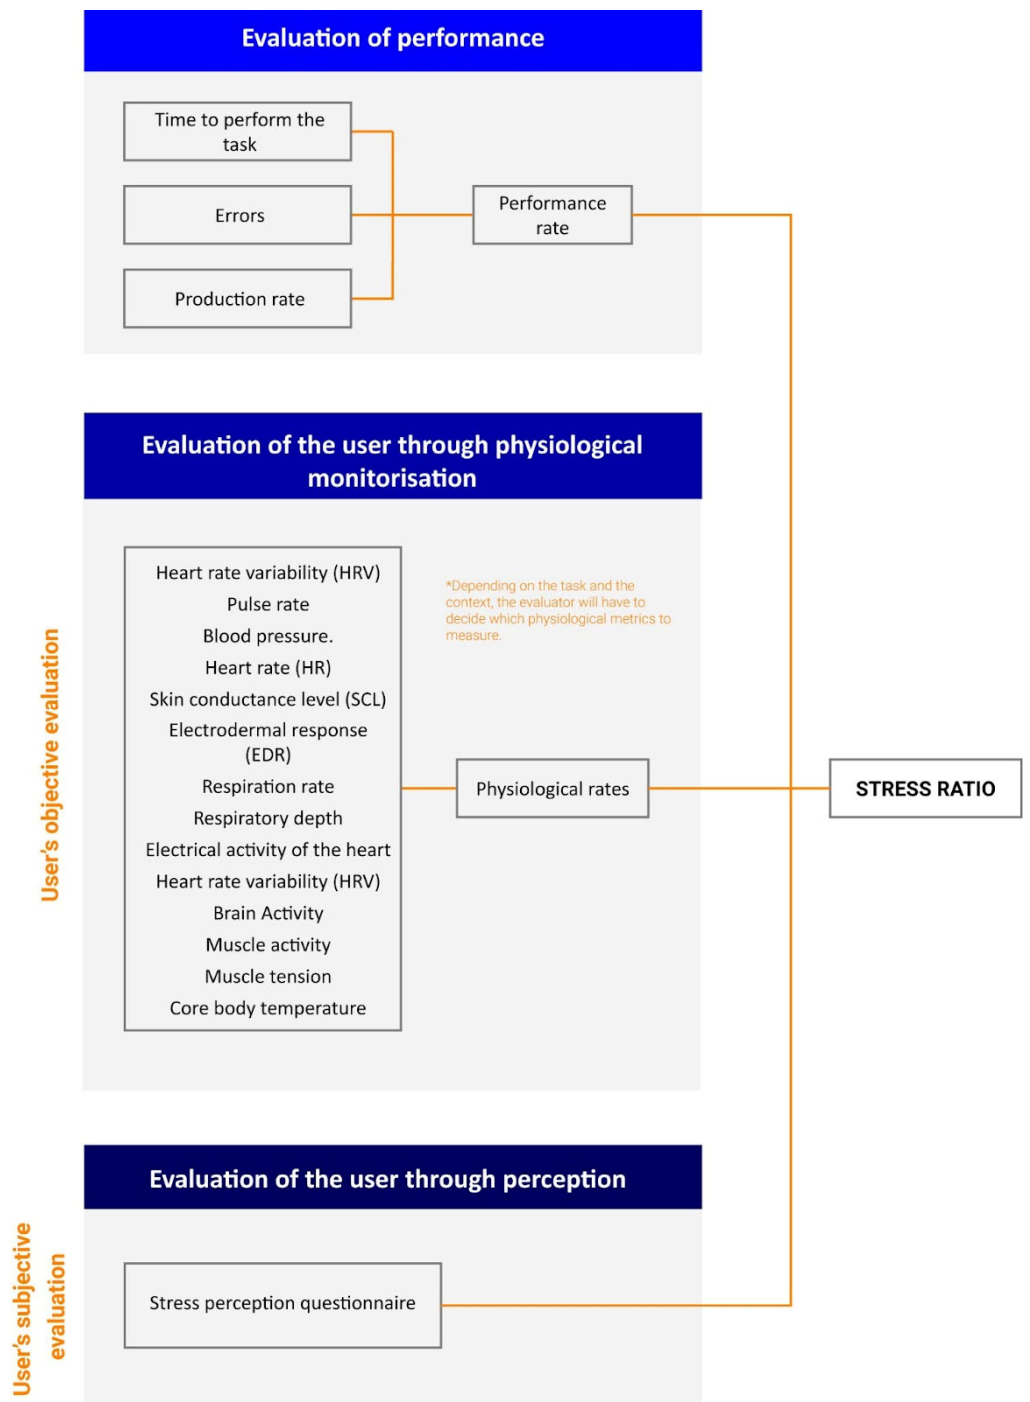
Evaluation of performance

Time to perform the task

Errors

Production rate

Performance rate

Evaluation of the user through physiological monitorisation

User's objective evaluation

Heart rate variability (HRV)
Pulse rate
Blood pressure.
Heart rate (HR)
Skin conductance level (SCL)
Electrodermal response (EDR)
Respiration rate
Respiratory depth
Electrical activity of the heart
Heart rate variability (HRV)
Brain Activity
Muscle activity
Muscle tension
Core body temperature

*Depending on the task and the context, the evaluator will have to decide which physiological metrics to measure.

Physiological rates

STRESS RATIO

Evaluation of the user through perception

User's subjective evaluation

Stress perception questionnaire